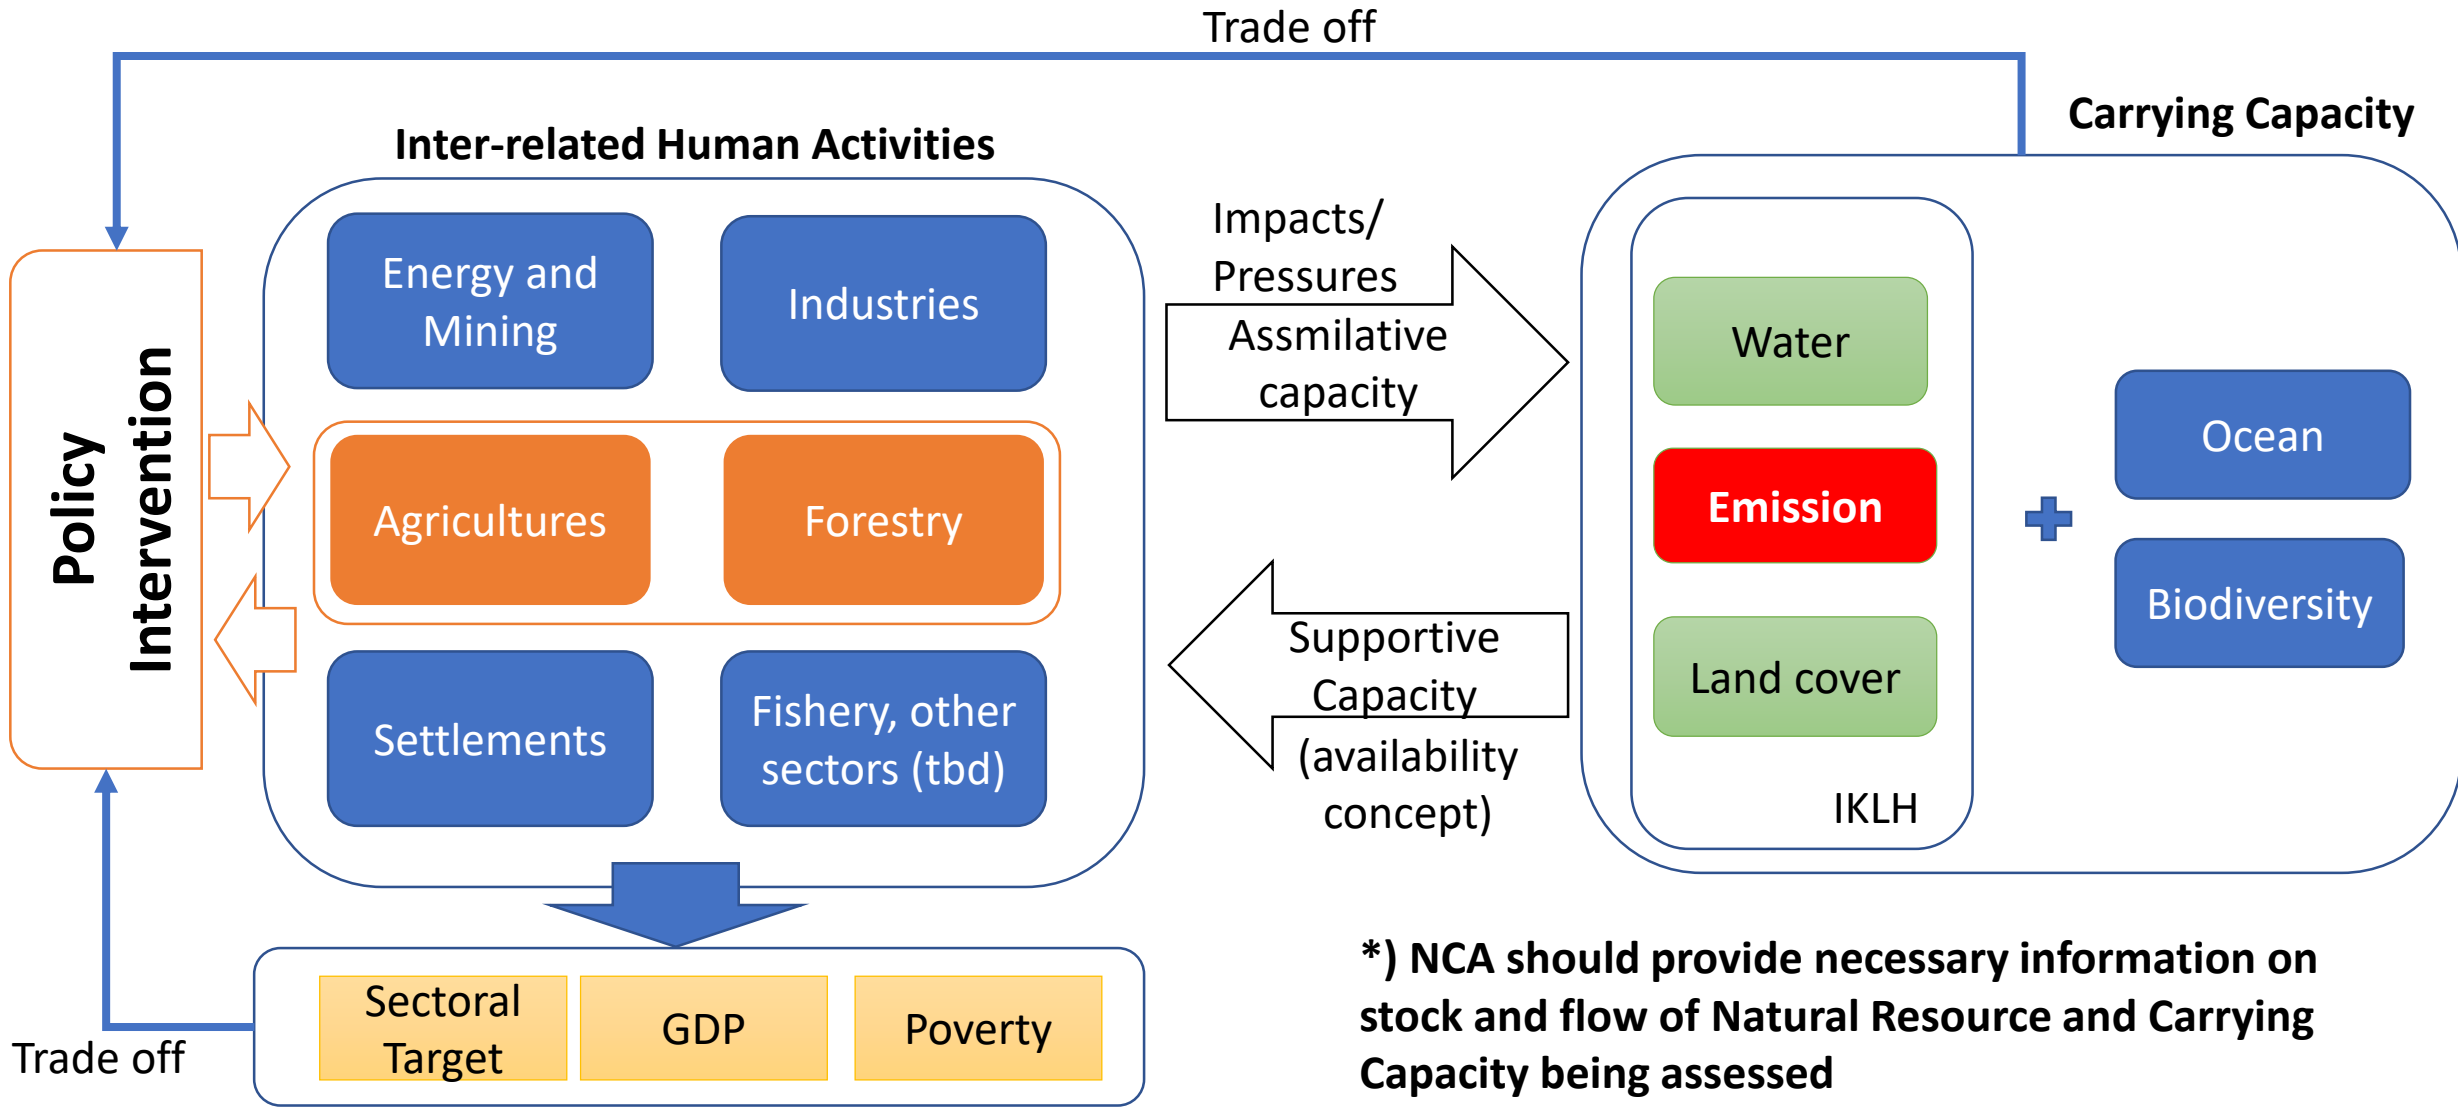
Trade off

Carrying Capacity

Inter-related Human Activities

Policy Intervention

Energy and Mining

Industries

Agricultures

Forestry

Settlements

Fishery, other sectors (tbd)

Impacts/ Pressures

Assmilative capacity

Supportive Capacity

(availability concept)

Water

Emission

Land cover

IKLH

Ocean

Biodiversity

Sectoral Target

GDP

Poverty

Trade off

*) NCA should provide necessary information on stock and flow of Natural Resource and Carrying Capacity being assessed